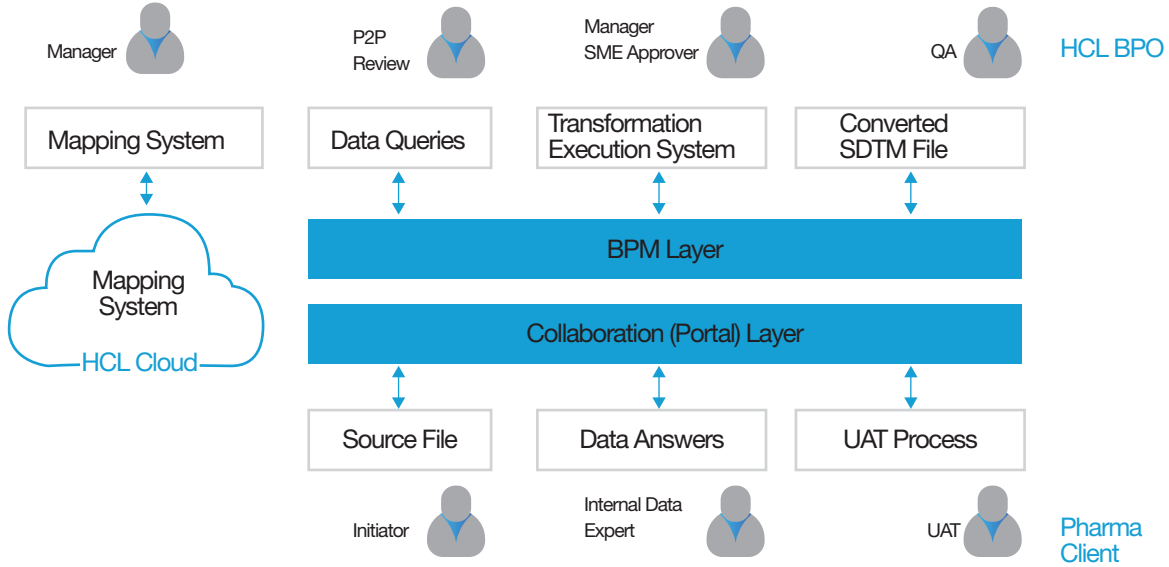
Manager

P2P Review

Manager SME Approver

QA

HCL BPO

Mapping System

Data Queries

Transformation Execution System

Converted SDTM File

Mapping System

HCL Cloud

BPM Layer

Collaboration (Portal) Layer

Source File

Data Answers

UAT Process

Initiator

Internal Data Expert

UAT

Pharma Client